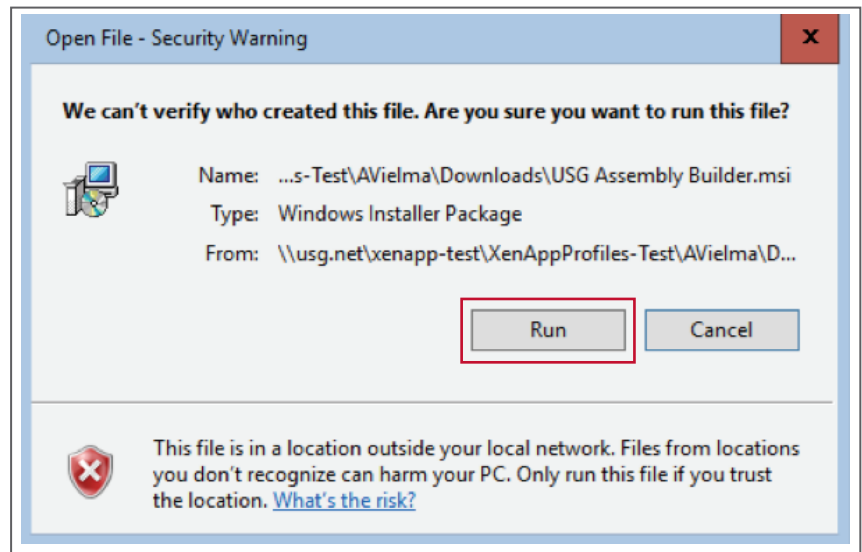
Open File - Security Warning

x

We can't verify who created this file. Are you sure you want to run this file?

Name: ...s-Test\AVielma\Downloads\USG Assembly Builder.msi

Type: Windows Installer Package

From: \\usg.net\xenapp-test\XenAppProfiles-Test\AVielma\D...

Run

Cancel

This file is in a location outside your local network. Files from locations you don't recognize can harm your PC. Only run this file if you trust the location. What's the risk?